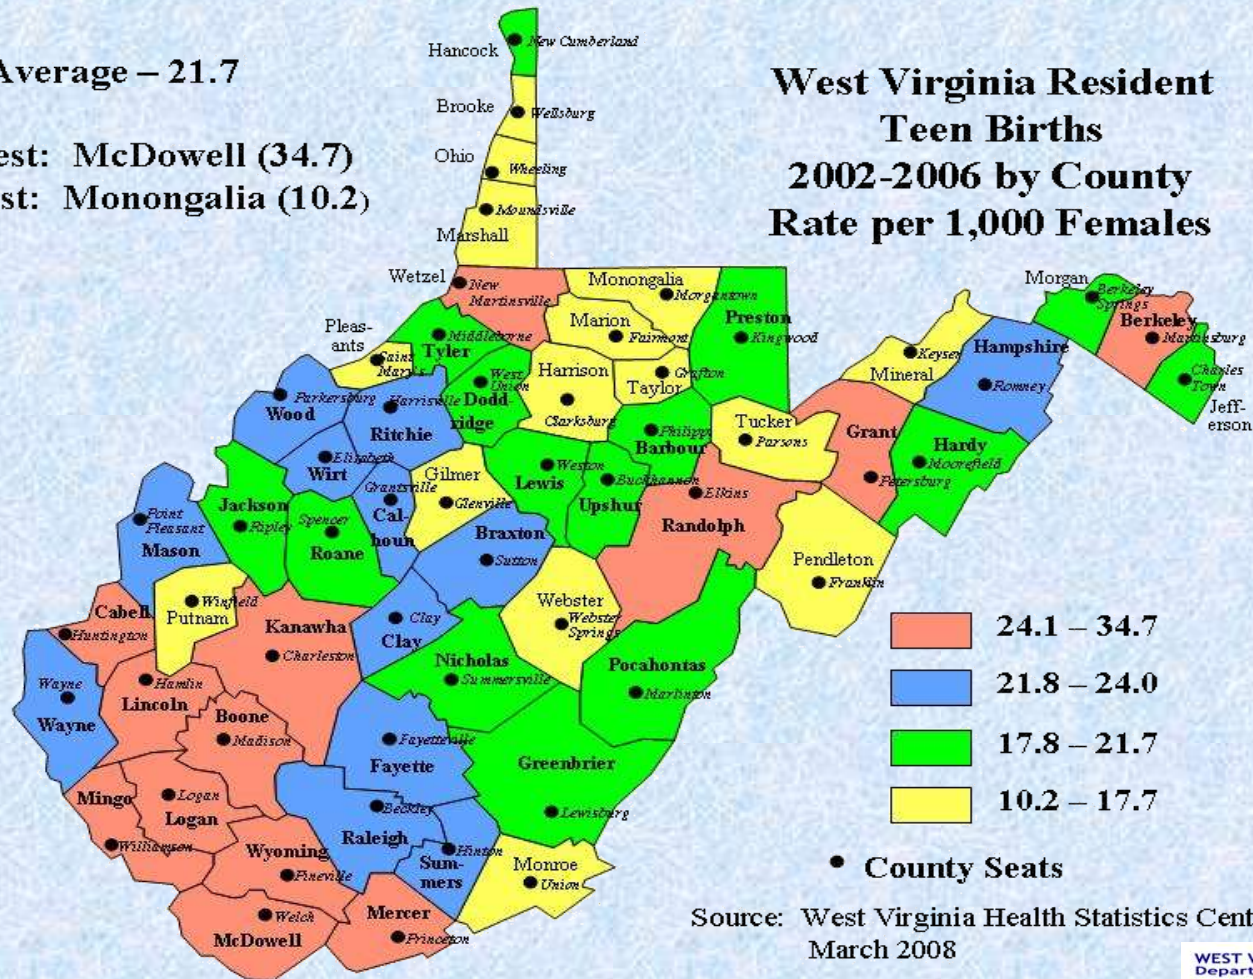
Average – 21.7

est: McDowell (34.7)
st: Monongalia (10.2)

West Virginia Resident Teen Births 2002-2006 by County Rate per 1,000 Females

Hancock
New Cumberland
Brooke
Wellsburg
Ohio
Wheeling
Moundsville
Marshall
Wetzel
New Martinsville
Monongalia
Morgantown
Preston
Kingwood
Marion
Fairmont
Pleasants
Saint Marys
Tyler
Middlebourne
West Union
Harrison
Grafton
Taylor
Parkersburg
Harrisville
Doddridge
Clarksburg
Wood
Ritchie
Philippi
Barbour
Tucker
Parsons
Elizabeth
Wirt
Grantsville
Gilmer
Glenville
Weston
Lewis
Buckhannon
Upshur
Elkins
Jackson
Ripley
Spencer
Calhoun
Roane
Point Pleasant
Mason
Braxton
Sutton
Randolph
Morgan
Berkeley Springs
Berkeley
Martinsburg
Charles Town
Jefferson
Keyser
Mineral
Hampshire
Romney
Grant
Petersburg
Hardy
Moorefield
Pendleton
Franklin
Winfield
Putnam
Cabell
Huntington
Kanawha
Charleston
Clay
Clay
Webster
Webster Springs
Nicholas
Summersville
Pocahontas
Marlinton
Wayne
Wayne
Hamlin
Lincoln
Boone
Madison
Fayetteville
Fayette
Greenbrier
Lewisburg
Mingo
Logan
Logan
Williamson
Beckley
Raleigh
Hinton
Wyoming
Pineville
Summers
Monroe
Union
Welch
McDowell
Mercer
Princeton

24.1 – 34.7
21.8 – 24.0
17.8 – 21.7
10.2 – 17.7
• County Seats

Source: West Virginia Health Statistics Cent
March 2008

WEST V
Depar